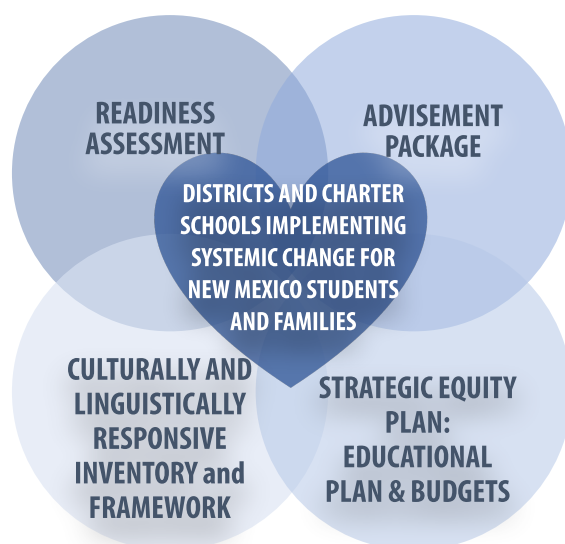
READINESS ASSESSMENT

ADVISEMENT PACKAGE

DISTRICTS AND CHARTER SCHOOLS IMPLEMENTING SYSTEMIC CHANGE FOR NEW MEXICO STUDENTS AND FAMILIES

CULTURALLY AND LINGUISTICALLY RESPONSIVE INVENTORY and FRAMEWORK

STRATEGIC EQUITY PLAN: EDUCATIONAL PLAN & BUDGETS